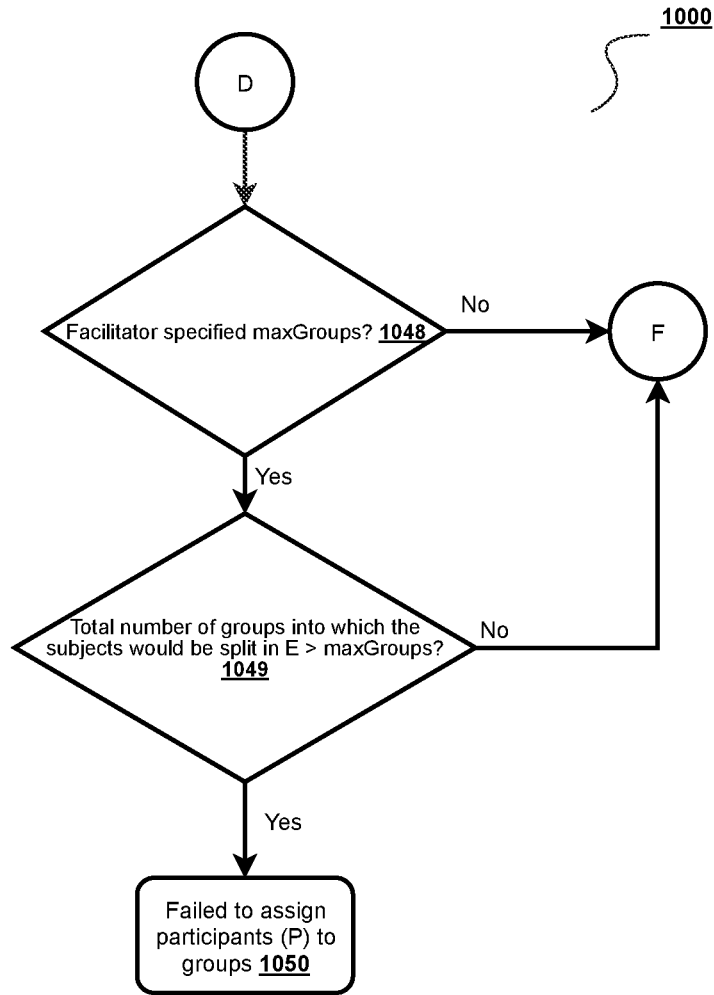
1000

D

Facilitator specified maxGroups? 1048

No

F

Yes

Total number of groups into which the subjects would be split in E > maxGroups? 1049

No

Yes

Failed to assign participants (P) to groups 1050